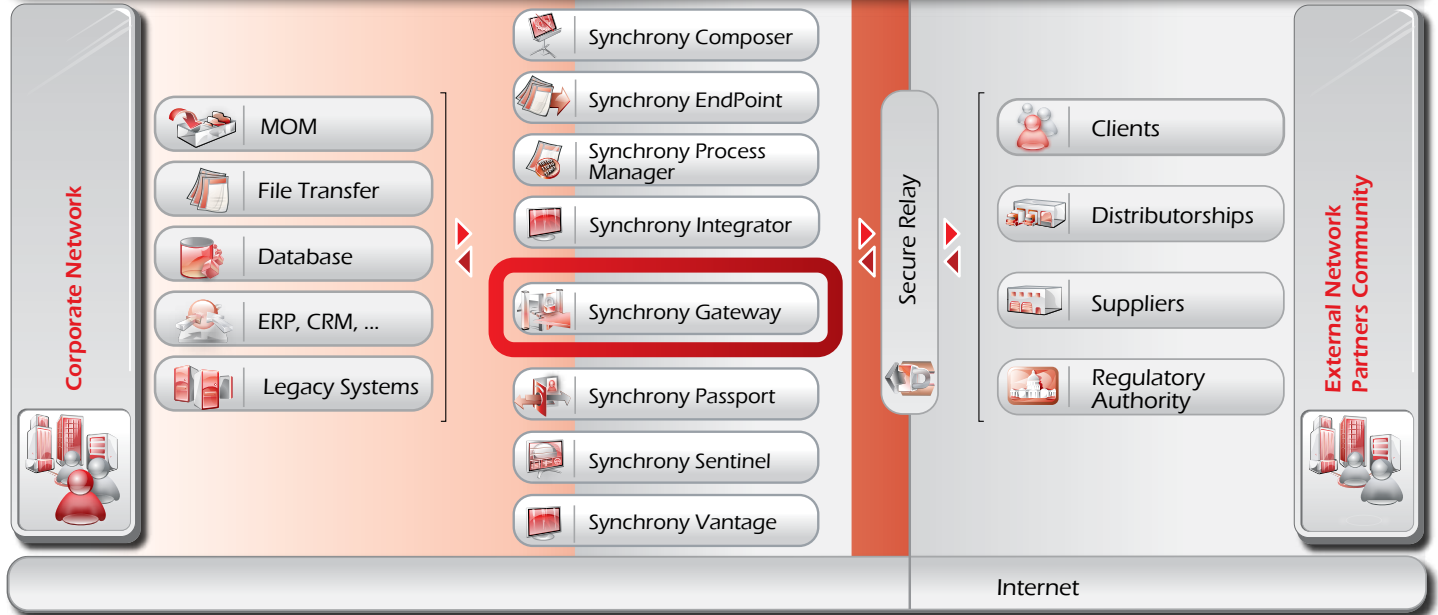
Corporate Network

MOM

File Transfer

Database

ERP, CRM, ...

Legacy Systems

Synchrony Composer

Synchrony EndPoint

Synchrony Process Manager

Synchrony Integrator

Synchrony Gateway

Synchrony Passport

Synchrony Sentinel

Synchrony Vantage

Secure Relay

Clients

Distributorships

Suppliers

Regulatory Authority

External Network Partners Community

Internet